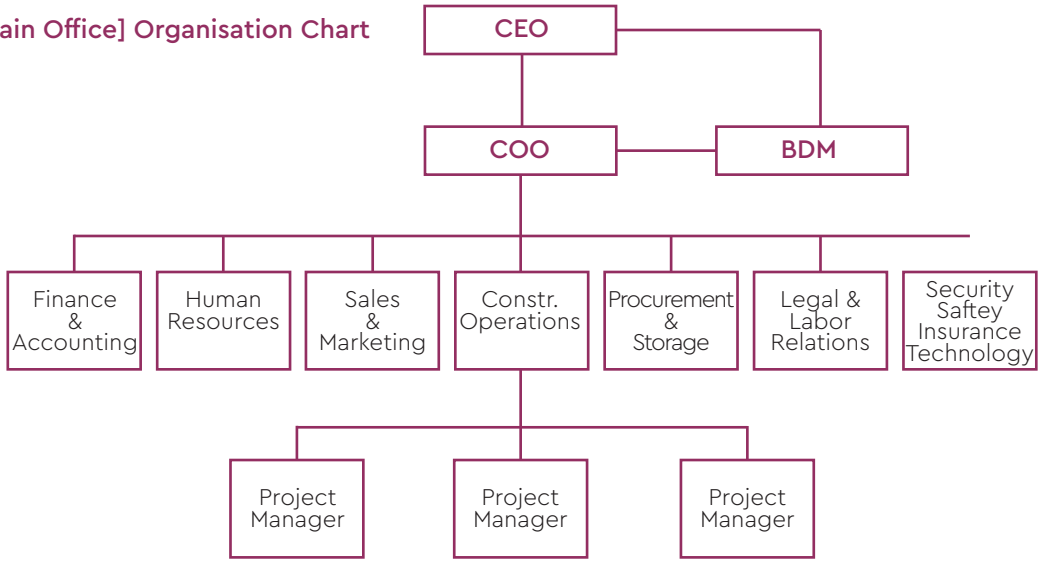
ain Office] Organisation Chart

CEO

COO

BDM

Finance & Accounting

Human Resources

Sales & Marketing

Constr. Operations

Procurement & Storage

Legal & Labor Relations

Security Saftey Insurance Technology

Project Manager

Project Manager

Project Manager